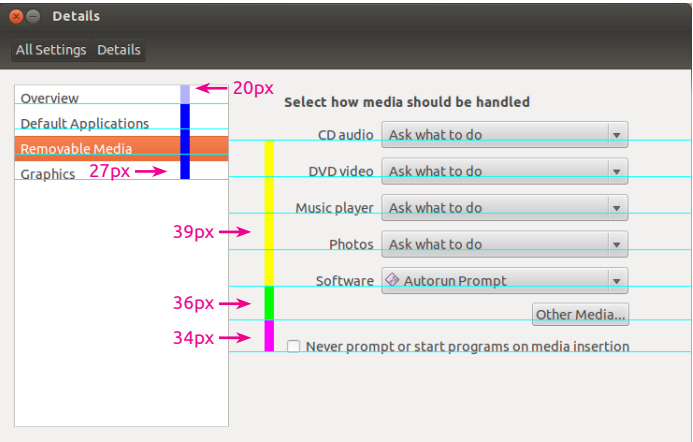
Details

All Settings Details

Overview
Default Applications
Removable Media
Graphics

20px
27px

Select how media should be handled

CD audio | Ask what to do
DVD video | Ask what to do
Music player | Ask what to do
Photos | Ask what to do
Software | Autorun Prompt

39px
36px
34px

Other Media...

Never prompt or start programs on media insertion